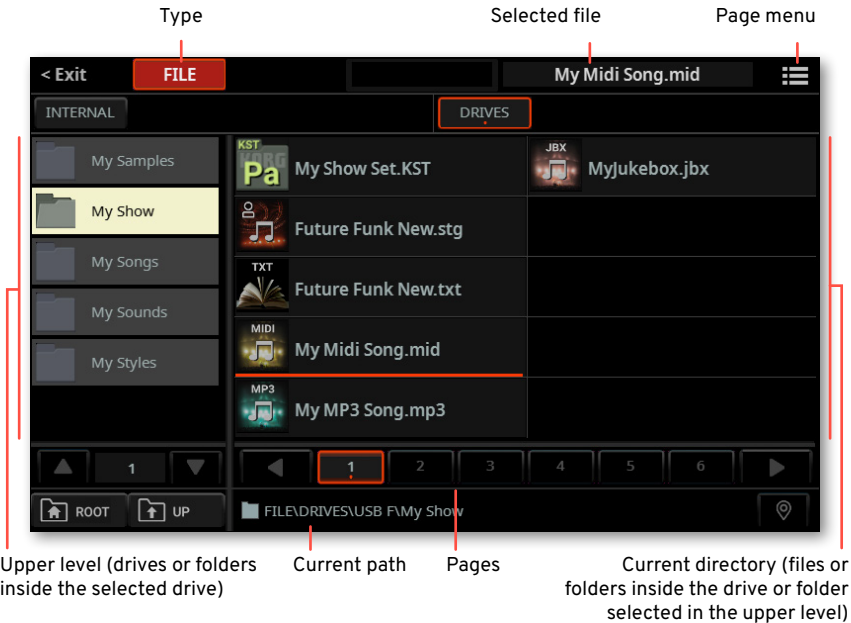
Type

Selected file

Page menu

< Exit

FILE

My Midi Song.mid

INTERNAL

DRIVES

My Samples

My Show

My Songs

My Sounds

My Styles

KST
Pa
My Show Set.KST

JBX
MyJukebox.jbx

Future Funk New.stg

TXT
Future Funk New.txt

MIDI
My Midi Song.mid

MP3
My MP3 Song.mp3

1

1

2

3

4

5

6

ROOT

UP

FILE\DRIVES\USB F\My Show

Upper level (drives or folders inside the selected drive)

Current path

Pages

Current directory (files or folders inside the drive or folder selected in the upper level)